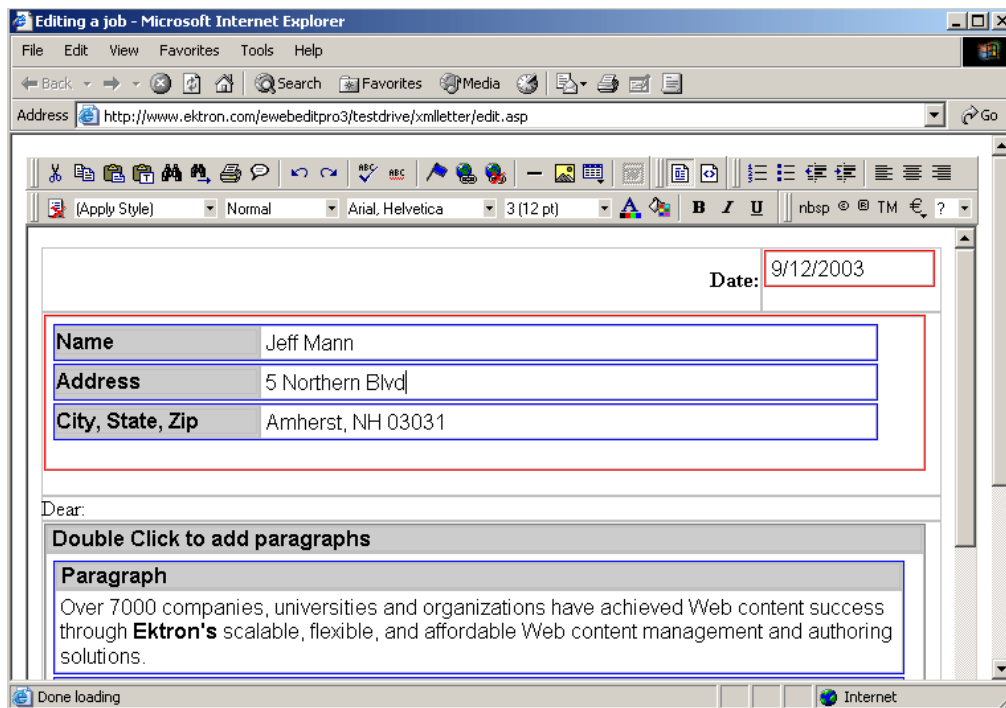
Editing a job - Microsoft Internet Explorer

File Edit View Favorites Tools Help

Back Search Favorites Media

Address http://www.ektron.com/ewebeditpro3/testdrive/xmlletter/edit.asp Go

(Apply Style) Normal Arial, Helvetica 3 (12 pt) B I U nbsp © ® TM € ?

Date: 9/12/2003

| Name | Jeff Mann |
|---|---|
| Address | 5 Northern Blvd |
| City, State, Zip | Amherst, NH 03031 |

Dear:

Double Click to add paragraphs

Paragraph

Over 7000 companies, universities and organizations have achieved Web content success through **Ektron's** scalable, flexible, and affordable Web content management and authoring solutions.

Done loading Internet